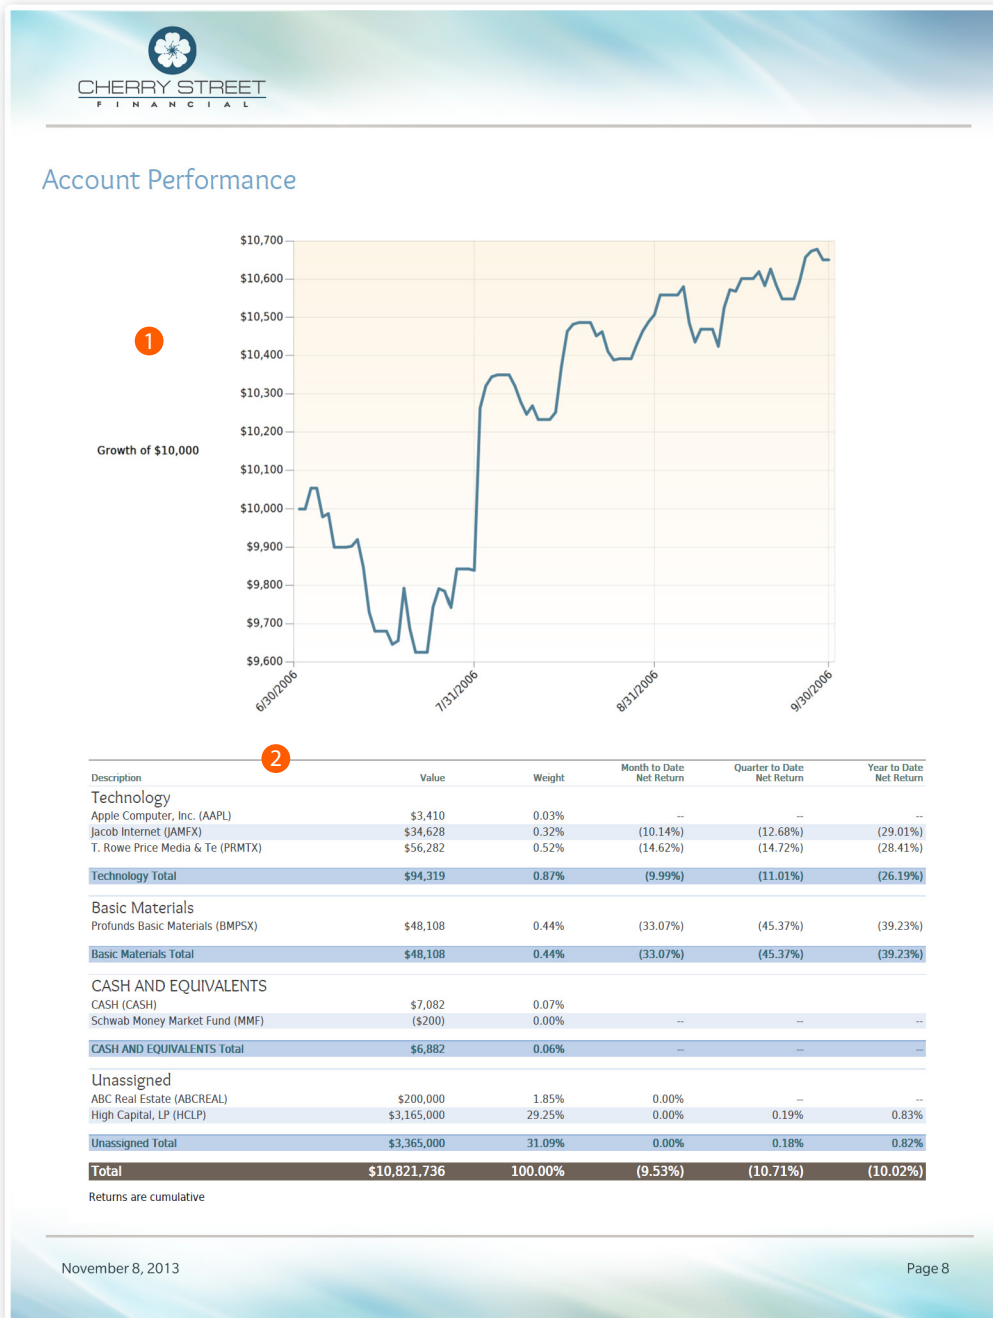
CHERRY STREET
F I N A N C I A L

Account Performance

1

Growth of $10,000

$10,700
$10,600
$10,500
$10,400
$10,300
$10,200
$10,100
$10,000
$9,900
$9,800
$9,700
$9,600

6/30/2006
7/31/2006
8/31/2006
9/30/2006

2

| Description | Value | Weight | Month to Date Net Return | Quarter to Date Net Return | Year to Date Net Return |
|---|---|---|---|---|---|
| Technology | | | | | |
| Apple Computer, Inc. (AAPL) | $3,410 | 0.03% | -- | -- | -- |
| Jacob Internet (JAMFX) | $34,628 | 0.32% | (10.14%) | (12.68%) | (29.01%) |
| T. Rowe Price Media & Te (PRMTX) | $56,282 | 0.52% | (14.62%) | (14.72%) | (28.41%) |
| Technology Total | $94,319 | 0.87% | (9.99%) | (11.01%) | (26.19%) |
| Basic Materials | | | | | |
| Profunds Basic Materials (BMPSX) | $48,108 | 0.44% | (33.07%) | (45.37%) | (39.23%) |
| Basic Materials Total | $48,108 | 0.44% | (33.07%) | (45.37%) | (39.23%) |
| CASH AND EQUIVALENTS | | | | | |
| CASH (CASH) | $7,082 | 0.07% | | | |
| Schwab Money Market Fund (MMF) | ($200) | 0.00% | -- | -- | -- |
| CASH AND EQUIVALENTS Total | $6,882 | 0.06% | -- | -- | -- |
| Unassigned | | | | | |
| ABC Real Estate (ABCREAL) | $200,000 | 1.85% | 0.00% | -- | -- |
| High Capital, LP (HCLP) | $3,165,000 | 29.25% | 0.00% | 0.19% | 0.83% |
| Unassigned Total | $3,365,000 | 31.09% | 0.00% | 0.18% | 0.82% |
| Total | $10,821,736 | 100.00% | (9.53%) | (10.71%) | (10.02%) |

Returns are cumulative

November 8, 2013

Page 8